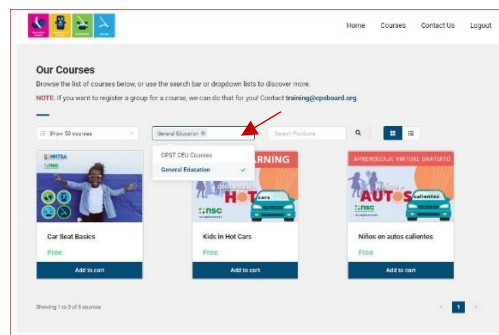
Home Courses Contact Us Logout

Our Courses

Browse the list of courses below, or use the search bar or dropdown lists to discover more.

NOTE: If you want to register a group for a course, we can do that for you! Contact training@cpsboard.org.

Show 50 courses

General Education

Search Products

CPST CEU Courses

General Education

NHTSA

nsc

LEARNING

HOT cars

nsc

APRENDIZAJE VIRTUAL GRATUITO

AUTOS calientes

nsc

Car Seat Basics

Free

Add to cart

Kids in Hot Cars

Free

Add to cart

Niños en autos calientes

Free

Add to cart

Showing 1 to 3 of 3 courses

1